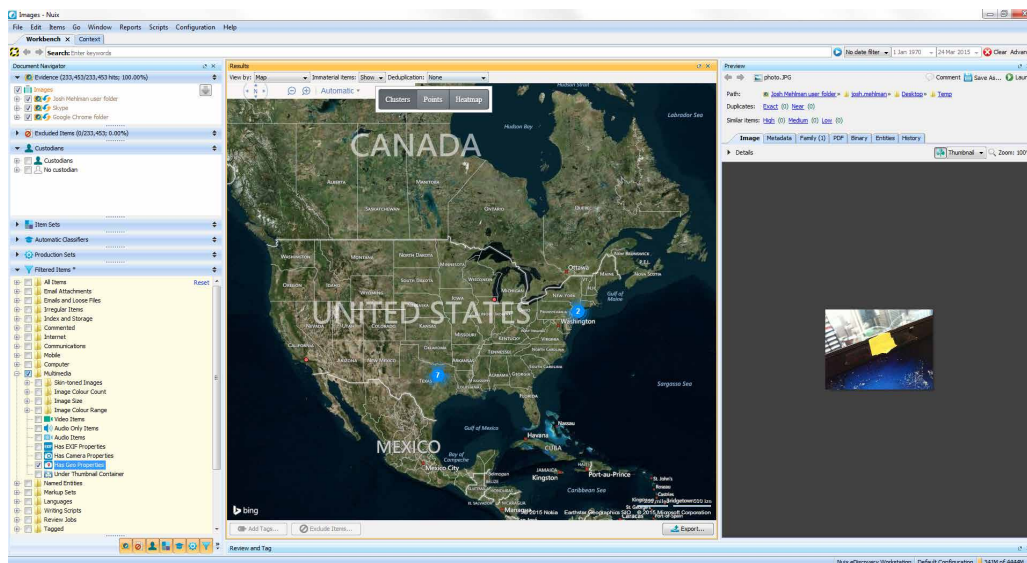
Images - Nuix

File Edit Items Go Window Reports Scripts Configuration Help

Workbench × Context

Search: Enter keywords

No date filter 1 Jan 1970 24 Mar 2015 Clear Advan

Document Navigator

Evidence (233,453/233,453 hits; 100.00%)

Images
Josh Mehlman user folder
Skype
Google Chrome folder

Excluded Items (0/233,453; 0.00%)

Custodians

Custodians
No custodian

Item Sets

Automatic Classifiers

Production Sets

Filtered Items *

All Items Reset
Email Attachments
Emails and Loose Files
Irregular Items
Index and Storage
Commented
Internet
Communications
Mobile
Computer
Multimedia
Skin-toned Images
Image Colour Count
Image Size
Image Colour Range
Video Items
Audio Only Items
Audio Items
Has EXIF Properties
Has Camera Properties
Has Geo Properties
Under Thumbnail Container
Named Entities
Markup Sets
Languages
Writing Scripts
Review Jobs
Tagged

Results

View by: Map Immaterial Items: Show Deduplication: None

Automatic

Clusters Points Heatmap

CANADA

UNITED STATES

MEXICO

Hudson Bay

Labrador Sea

Ottawa

Washington

Gulf of Mexico

Havana

Mexico City

Kingston

Port-au-Prince

Caribbean Sea

Sargasso Sea

2

7

bing

© 2015 Nokia Earthstar Geographics SIO © 2015 Microsoft Corporation

Add Tags... Exclude Items... Export...

Preview

photo.JPG Comment Save As... Laun

Path: Josh Mehlman user folder » josh.mehlman » Desktop » Temp

Duplicates: Exact (0) Near (0)

Similar items: High (0) Medium (0) Low (0)

Image Metadata Family (1) PDF Binary Entities History

Details

Thumbnail Zoom: 100

Review and Tag

Nuix eDiscovery Workstation Default Configuration 341M of 4444M